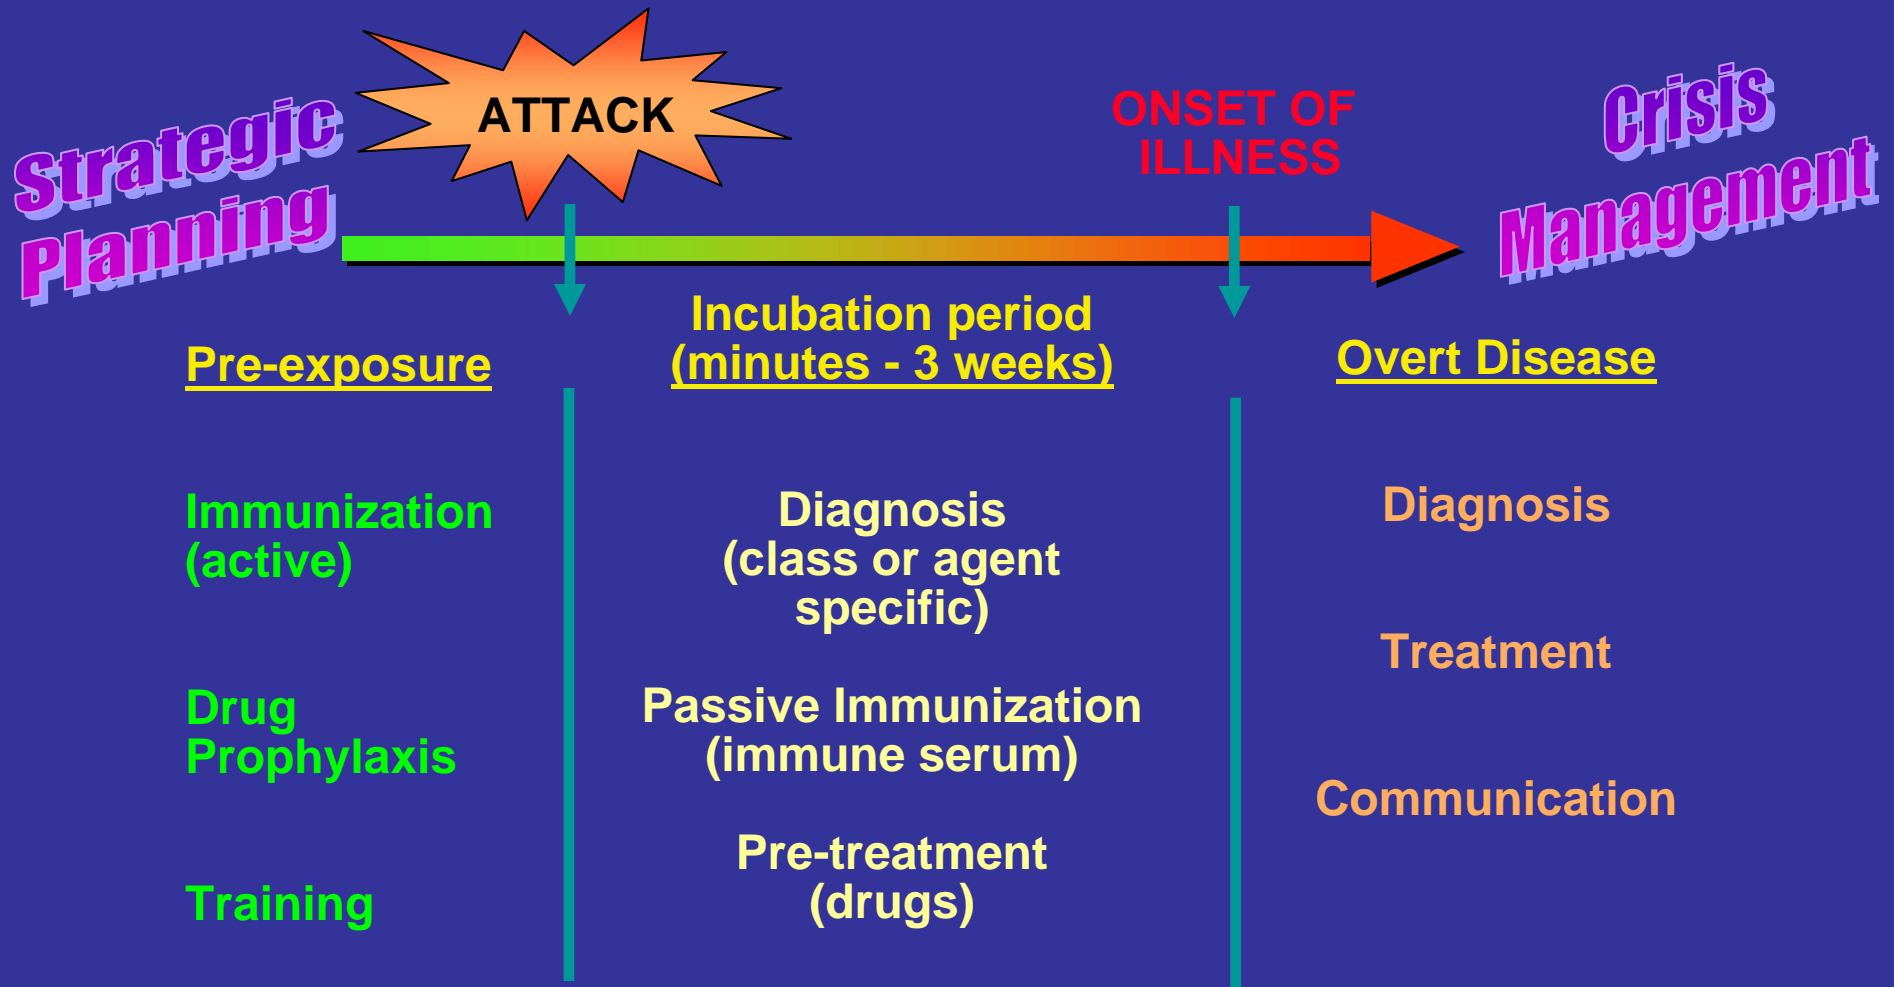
Strategic Planning

ATTACK

ONSET OF ILLNESS

Crisis Management

Pre-exposure

Incubation period (minutes - 3 weeks)

Overt Disease

Immunization (active)

Drug Prophylaxis

Training

Diagnosis (class or agent specific)

Passive Immunization (immune serum)

Pre-treatment (drugs)

Diagnosis

Treatment

Communication